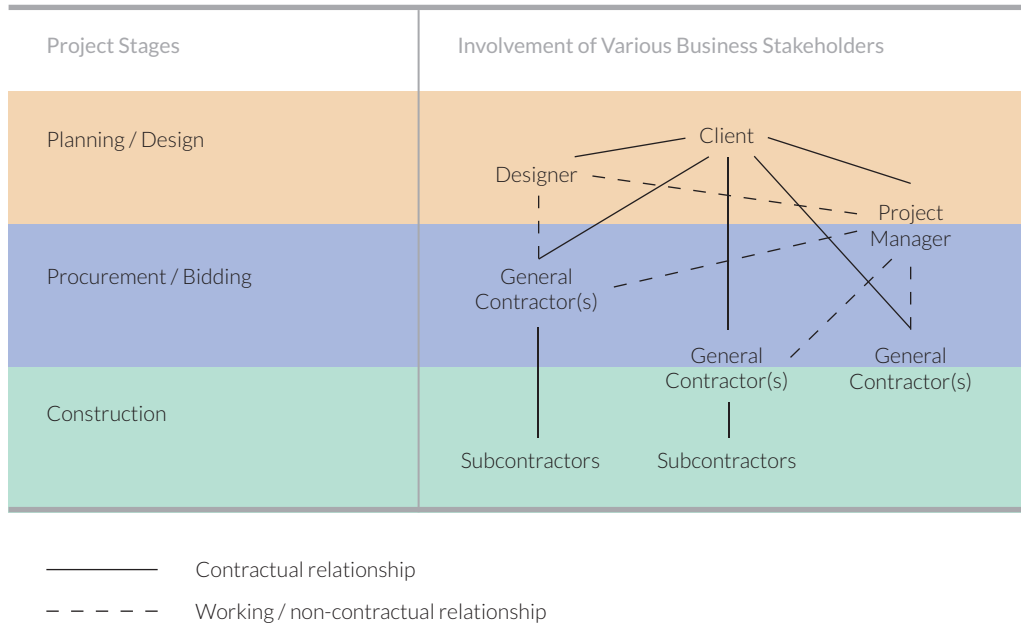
| Project Stages | Involvement of Various Business Stakeholders |
|---|---|
| Planning / Design | Client<br>Designer<br>Project Manager |
| Procurement / Bidding | General Contractor(s) |
| Construction | General Contractor(s)<br>General Contractor(s)<br>Subcontractors<br>Subcontractors |

Contractual relationship

Working / non-contractual relationship